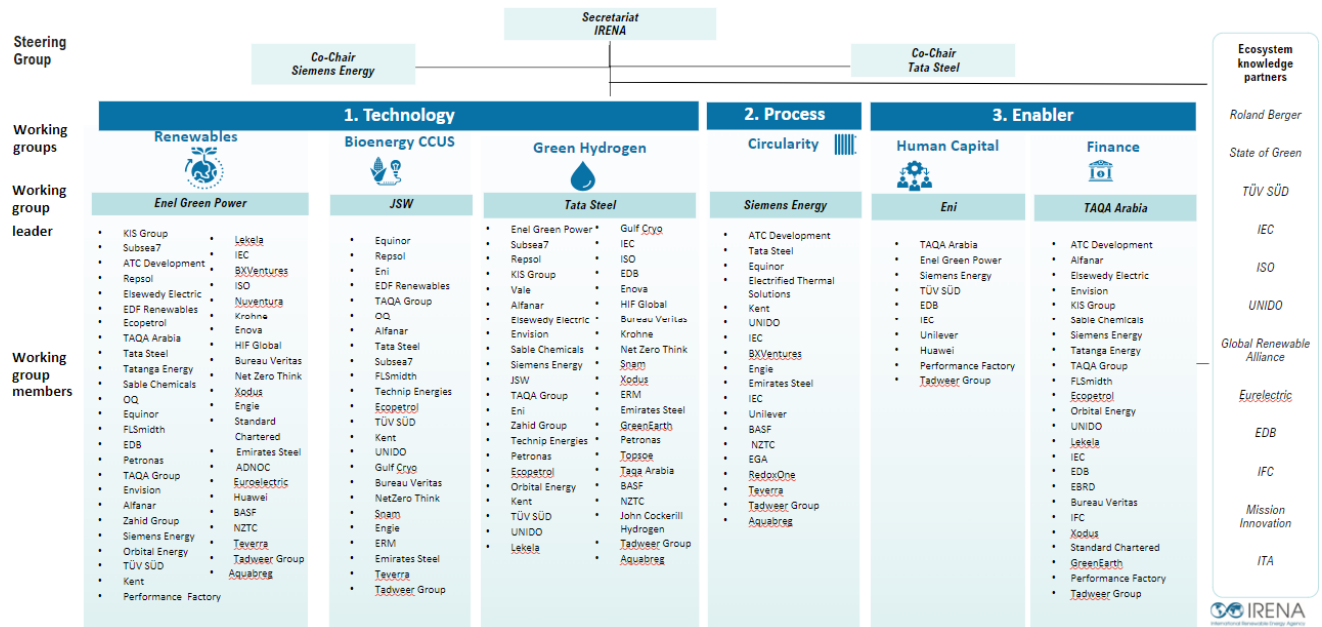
Secretariat
IRENA

Steering Group

Co-Chair
Siemens Energy

Co-Chair
Tata Steel

Ecosystem knowledge partners

Roland Berger

State of Green

TÜV SÜD

IEC

ISO

UNIDO

Global Renewable Alliance

Eurelectric

EDB

IFC

Mission Innovation

ITA

Working groups

Working group leader

Working group members

1. Technology

Renewables

Enel Green Power

- KIS Group
- Subsea7
- ATC Development
- Repsol
- Elsewedy Electric
- EDF Renewables
- Ecopetrol
- TAQA Arabia
- Tata Steel
- Tatanga Energy
- Sable Chemicals
- OQ
- Equinor
- FLSmidth
- EDB
- Petronas
- TAQA Group
- Envision
- Alfanar
- Zahid Group
- Siemens Energy
- Orbital Energy
- TÜV SÜD
- Kent
- Performance Factory
- Lekela
- IEC
- BXVentures
- ISO
- Nuventura
- Krohne
- Enova
- HIF Global
- Bureau Veritas
- Net Zero Think
- Xodus
- Engie
- Standard Chartered
- Emirates Steel
- ADNOC
- Euroelectric
- Huawei
- BASF
- NZTC
- Teverra
- Tadweer Group
- Aquabreg

Bioenergy CCUS

JSW

- Equinor
- Repsol
- Eni
- EDF Renewables
- TAQA Group
- OQ
- Alfanar
- Tata Steel
- Subsea7
- FLSmidth
- Technip Energies
- Ecopetrol
- TÜV SÜD
- Kent
- UNIDO
- Gulf Cryo
- Bureau Veritas
- NetZero Think
- Snam
- Engie
- ERM
- Emirates Steel
- Teverra
- Tadweer Group

Green Hydrogen

Tata Steel

- Enel Green Power
- Subsea7
- Repsol
- KIS Group
- Vale
- Alfanar
- Elsewedy Electric
- Envision
- Sable Chemicals
- Siemens Energy
- JSW
- TAQA Group
- Eni
- Zahid Group
- Technip Energies
- Petronas
- Ecopetrol
- Orbital Energy
- Kent
- TÜV SÜD
- UNIDO
- Lekela
- Gulf Cryo
- IEC
- ISO
- EDB
- Enova
- HIF Global
- Bureau Veritas
- Krohne
- Net Zero Think
- Snam
- Xodus
- ERM
- Emirates Steel
- GreenEarth
- Petronas
- Topsoe
- Taqa Arabia
- BASF
- NZTC
- John Cockerill Hydrogen
- Tadweer Group
- Aquabreg

2. Process

Circularity

Siemens Energy

- ATC Development
- Tata Steel
- Equinor
- Electrified Thermal Solutions
- Kent
- UNIDO
- IEC
- BXVentures
- Engie
- Emirates Steel
- IEC
- Unilever
- BASF
- NZTC
- EGA
- RedoxOne
- Teverra
- Tadweer Group
- Aquabreg

3. Enabler

Human Capital

Eni

- TAQA Arabia
- Enel Green Power
- Siemens Energy
- TÜV SÜD
- EDB
- IEC
- Unilever
- Huawei
- Performance Factory
- Tadweer Group

Finance

TAQA Arabia

- ATC Development
- Alfanar
- Elsewedy Electric
- Envision
- KIS Group
- Sable Chemicals
- Siemens Energy
- Tatanga Energy
- TAQA Group
- FLSmidth
- Ecopetrol
- Orbital Energy
- UNIDO
- Lekela
- IEC
- EDB
- EBRD
- Bureau Veritas
- IFC
- Xodus
- Standard Chartered
- GreenEarth
- Performance Factory
- Tadweer Group

IRENA
International Renewable Energy Agency